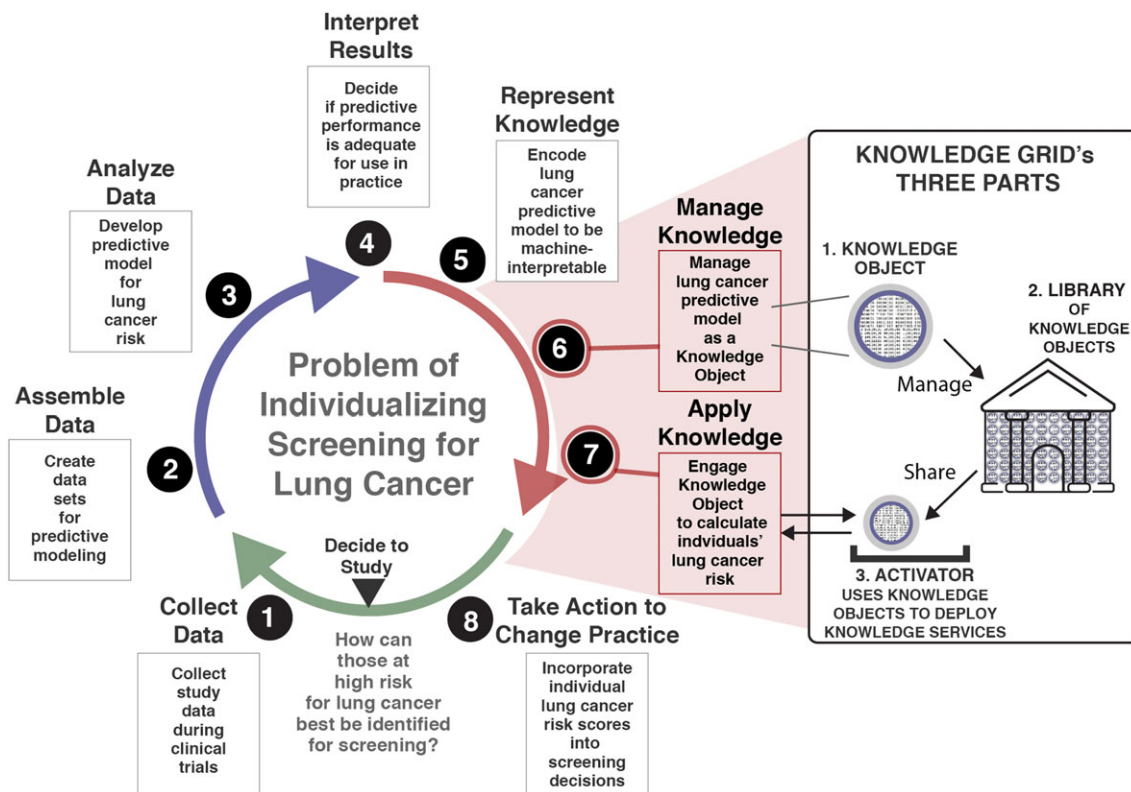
Interpret Results

Decide if predictive performance is adequate for use in practice

Represent Knowledge

Encode lung cancer predictive model to be machine-interpretable

Analyze Data

Develop predictive model for lung cancer risk

Manage Knowledge

Manage lung cancer predictive model as a Knowledge Object

KNOWLEDGE GRID's THREE PARTS

1. KNOWLEDGE OBJECT

2. LIBRARY OF KNOWLEDGE OBJECTS

Manage

4

5

3

6

Assemble Data

Create data sets for predictive modeling

2

Problem of Individualizing Screening for Lung Cancer

Apply Knowledge

7

Engage Knowledge Object to calculate indviduals' lung cancer risk

Share

3. ACTIVATOR USES KNOWLEDGE OBJECTS TO DEPLOY KNOWLEDGE SERVICES

Decide to Study

Collect Data

1

Collect study data during clinical trials

How can those at high risk for lung cancer best be identified for screening?

8

Take Action to Change Practice

Incorporate individual lung cancer risk scores into screening decisions